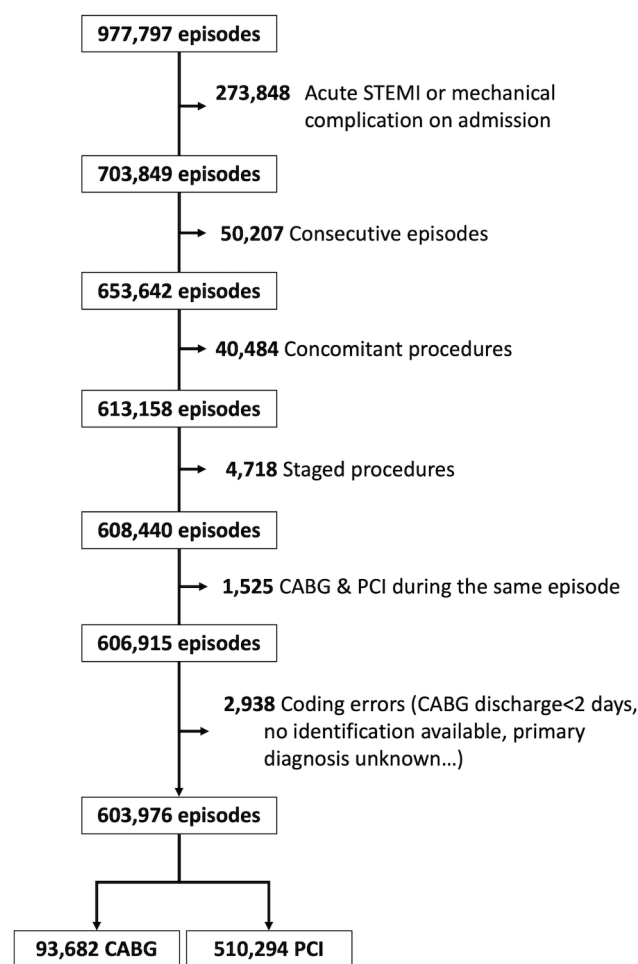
977,797 episodes

273,848 Acute STEMI or mechanical complication on admission

703,849 episodes

50,207 Consecutive episodes

653,642 episodes

40,484 Concomitant procedures

613,158 episodes

4,718 Staged procedures

608,440 episodes

1,525 CABG & PCI during the same episode

606,915 episodes

2,938 Coding errors (CABG discharge<2 days, no identification available, primary diagnosis unknown…)

603,976 episodes

93,682 CABG

510,294 PCI